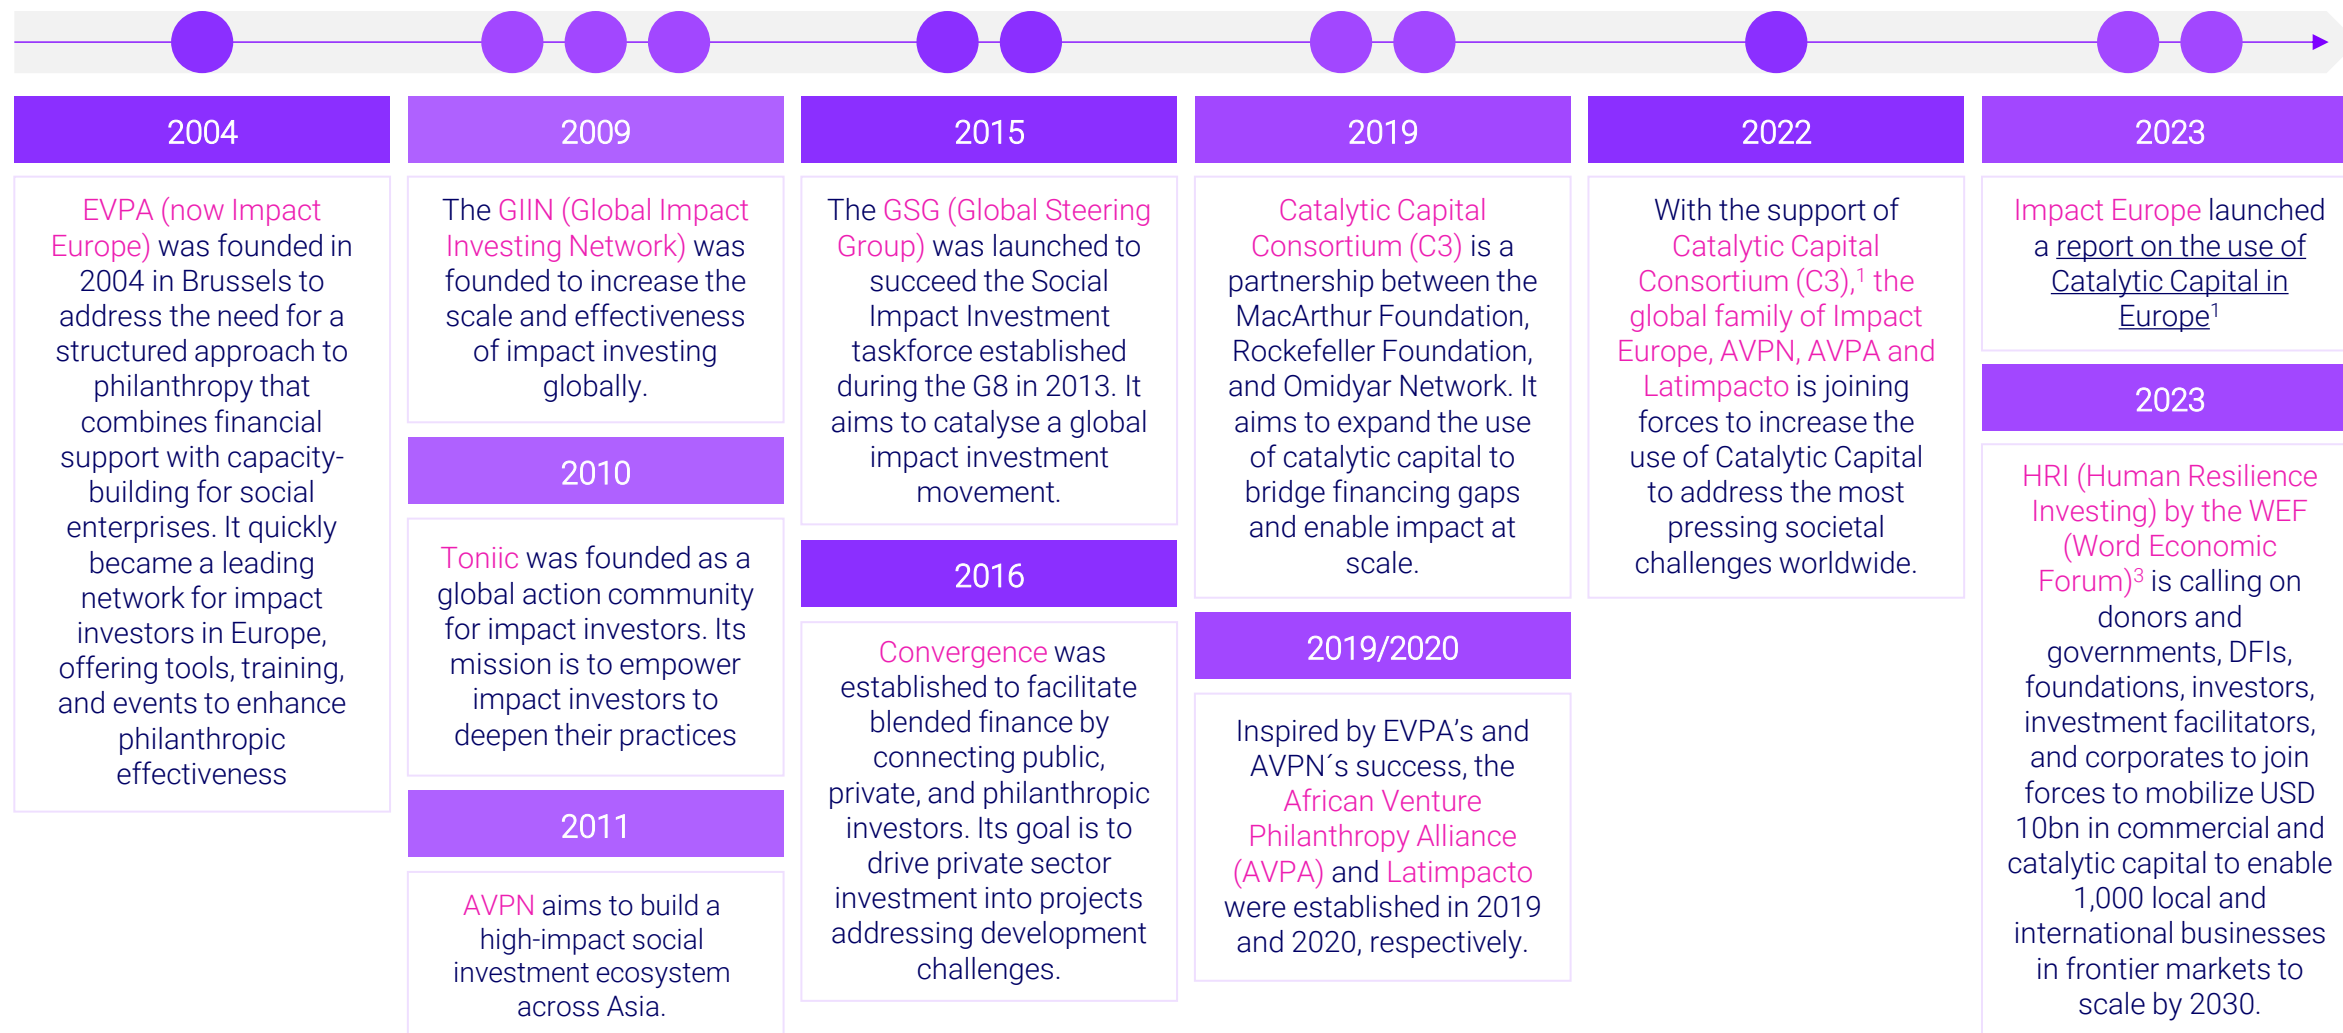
2004

EVPA (now Impact Europe) was founded in 2004 in Brussels to address the need for a structured approach to philanthropy that combines financial support with capacity-building for social enterprises. It quickly became a leading network for impact investors in Europe, offering tools, training, and events to enhance philanthropic effectiveness

2009

The GIIN (Global Impact Investing Network) was founded to increase the scale and effectiveness of impact investing globally.

2010

Toniic was founded as a global action community for impact investors. Its mission is to empower impact investors to deepen their practices

2011

AVPN aims to build a high-impact social investment ecosystem across Asia.

2015

The GSG (Global Steering Group) was launched to succeed the Social Impact Investment taskforce established during the G8 in 2013. It aims to catalyse a global impact investment movement.

2016

Convergence was established to facilitate blended finance by connecting public, private, and philanthropic investors. Its goal is to drive private sector investment into projects addressing development challenges.

2019

Catalytic Capital Consortium (C3) is a partnership between the MacArthur Foundation, Rockefeller Foundation, and Omidyar Network. It aims to expand the use of catalytic capital to bridge financing gaps and enable impact at scale.

2019/2020

Inspired by EVPA’s and AVPN´s success, the African Venture Philanthropy Alliance (AVPA) and Latimpacto were established in 2019 and 2020, respectively.

2022

With the support of Catalytic Capital Consortium (C3),$^1$ the global family of Impact Europe, AVPN, AVPA and Latimpacto is joining forces to increase the use of Catalytic Capital to address the most pressing societal challenges worldwide.

2023

Impact Europe launched a report on the use of Catalytic Capital in Europe$^1$

2023

HRI (Human Resilience Investing) by the WEF (Word Economic Forum)$^3$ is calling on donors and governments, DFIs, foundations, investors, investment facilitators, and corporates to join forces to mobilize USD 10bn in commercial and catalytic capital to enable 1,000 local and international businesses in frontier markets to scale by 2030.